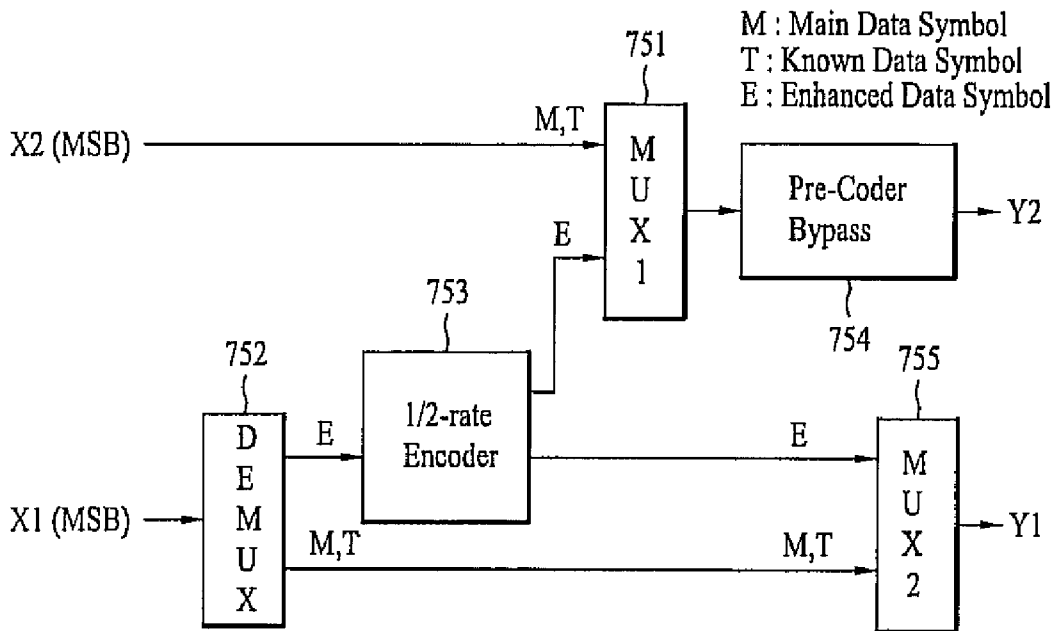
M : Main Data Symbol
T : Known Data Symbol
E : Enhanced Data Symbol

751

X2 (MSB)

M,T

M
U
X
1

Pre-Coder Bypass

Y2

E

753

754

752

755

D
E
M
U
X

E

1/2-rate Encoder

E

M
U
X
2

X1 (MSB)

Y1

M,T

M,T